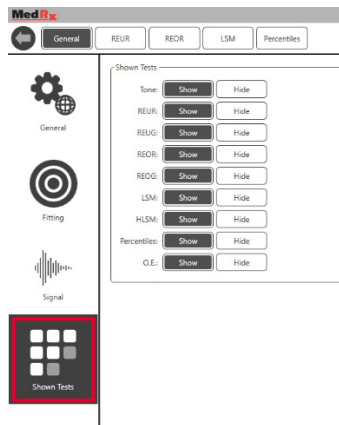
MedRx

General REUR REOR LSM Percentiles

General

Fitting

Signal

Shown Tests

Shown Tests

| | | |
|---|---|---|
| Tone: | Show | Hide |
| REUR: | Show | Hide |
| REUG: | Show | Hide |
| REOR: | Show | Hide |
| REOG: | Show | Hide |
| LSM: | Show | Hide |
| HLSM: | Show | Hide |
| Percentiles: | Show | Hide |
| O.E.: | Show | Hide |